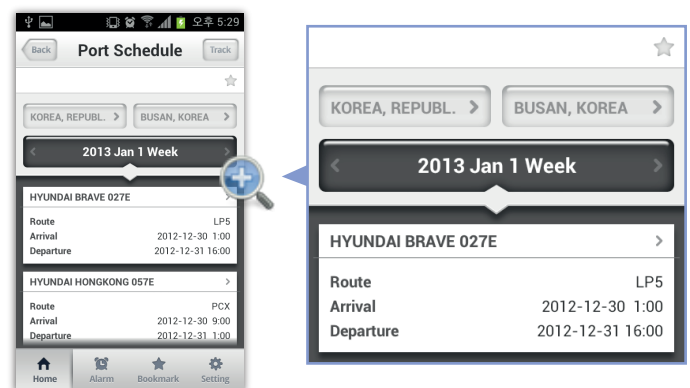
오후 5:29

Back

Port Schedule

Track

KOREA, REPUBL.

BUSAN, KOREA

2013 Jan 1 Week

HYUNDAI BRAVE 027E

Route LP5

Arrival 2012-12-30 1:00

Departure 2012-12-31 16:00

HYUNDAI HONGKONG 057E

Route PCX

Arrival 2012-12-30 9:00

Departure 2012-12-31 1:00

Home

Alarm

Bookmark

Setting

KOREA, REPUBL.

BUSAN, KOREA

2013 Jan 1 Week

HYUNDAI BRAVE 027E

Route LP5

Arrival 2012-12-30 1:00

Departure 2012-12-31 16:00